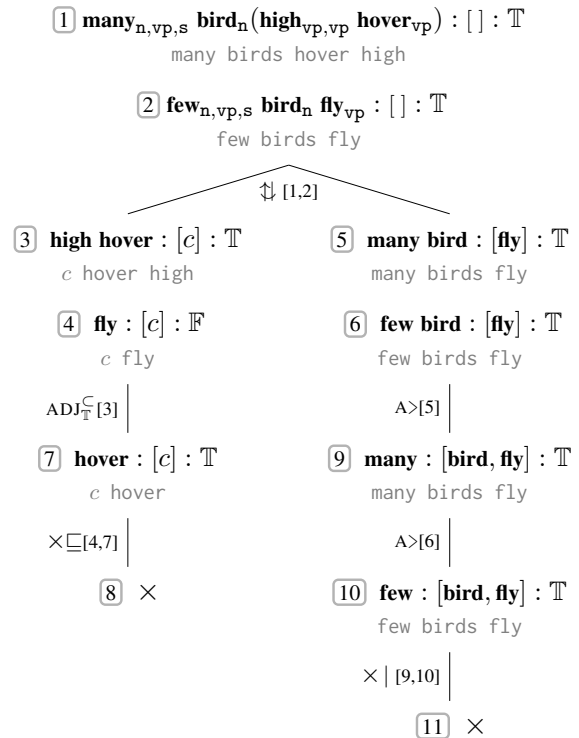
$\boxed{1}$ $\textbf{many}_{\mathrm{n,vp,s}}\ \textbf{bird}_{\mathrm{n}}(\textbf{high}_{\mathrm{vp,vp}}\ \textbf{hover}_{\mathrm{vp}}) : [\,] : \mathbb{T}$
many birds hover high

$\boxed{2}$ $\textbf{few}_{\mathrm{n,vp,s}}\ \textbf{bird}_{\mathrm{n}}\ \textbf{fly}_{\mathrm{vp}} : [\,] : \mathbb{T}$
few birds fly

$\Updownarrow$ [1,2]

$\boxed{3}$ $\textbf{high hover} : [c] : \mathbb{T}$
$c$ hover high

$\boxed{4}$ $\textbf{fly} : [c] : \mathbb{F}$
$c$ fly

$\mathrm{ADJ}^{\subseteq}_{\mathbb{T}}[3]$

$\boxed{7}$ $\textbf{hover} : [c] : \mathbb{T}$
$c$ hover

$\times\sqsubseteq[4,7]$

$\boxed{8}$ $\times$

$\boxed{5}$ $\textbf{many bird} : [\textbf{fly}] : \mathbb{T}$
many birds fly

$\boxed{6}$ $\textbf{few bird} : [\textbf{fly}] : \mathbb{T}$
few birds fly

A>[5]

$\boxed{9}$ $\textbf{many} : [\textbf{bird}, \textbf{fly}] : \mathbb{T}$
many birds fly

A>[6]

$\boxed{10}$ $\textbf{few} : [\textbf{bird}, \textbf{fly}] : \mathbb{T}$
few birds fly

$\times\,|\,[9,10]$

$\boxed{11}$ $\times$